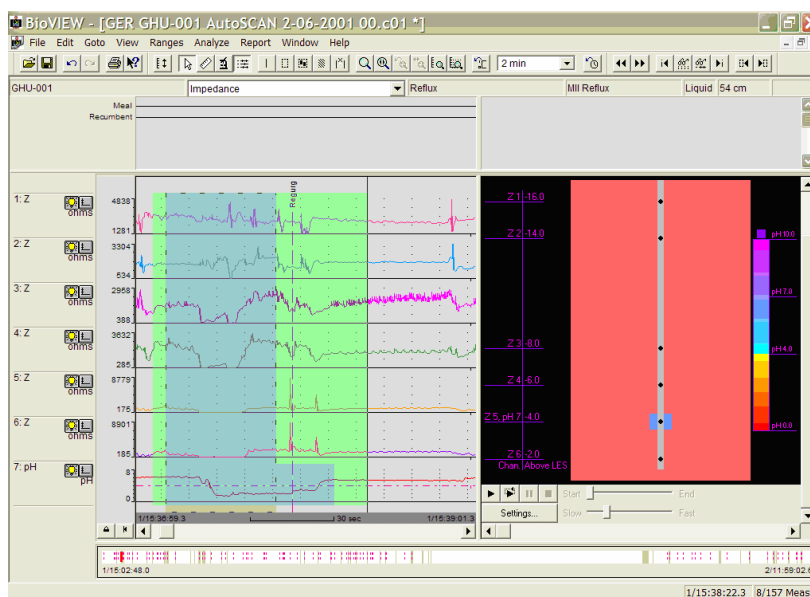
BioVIEW - [GER GHU-001 AutoSCAN 2-06-2001 00.c01 *]

File Edit Goto View Ranges Analyze Report Window Help

2 min

GHU-001

Impedance

Reflux

MII Reflux

Liquid 54 cm

Meal

Recumbent

1: Z
ohms

2: Z
ohms

3: Z
ohms

4: Z
ohms

5: Z
ohms

6: Z
ohms

7: pH
pH

4838

1281

3304

534

2958

388

3632

285

8779

175

8901

185

87

0

Regurg

1/15:36:59.3

30 sec

1/15:39:01.3

Z 1 -16.0

Z 2 -14.0

Z 3 -8.0

Z 4 -6.0

Z 5, pH 7 -4.0

Z 6 -2.0

Chan. Above LES

pH 10.0

pH 7.0

pH 4.0

pH 0.0

Start

End

Settings...

Slow

Fast

1/15:02:48.0

2/11:59:02.6

1/15:38:22.3

8/157 Meas